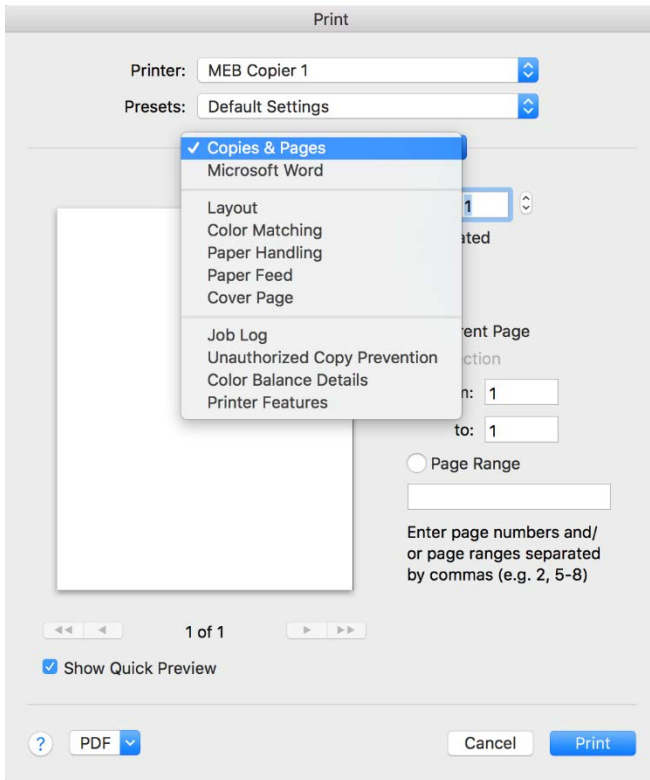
Print

Printer: MEB Copier 1

Presets: Default Settings

✓ Copies & Pages
Microsoft Word

Layout
Color Matching
Paper Handling
Paper Feed
Cover Page

Job Log
Unauthorized Copy Prevention
Color Balance Details
Printer Features

1

ated

rent Page

ction

n: 1

to: 1

Page Range

Enter page numbers and/ or page ranges separated by commas (e.g. 2, 5-8)

1 of 1

Show Quick Preview

?

PDF

Cancel

Print